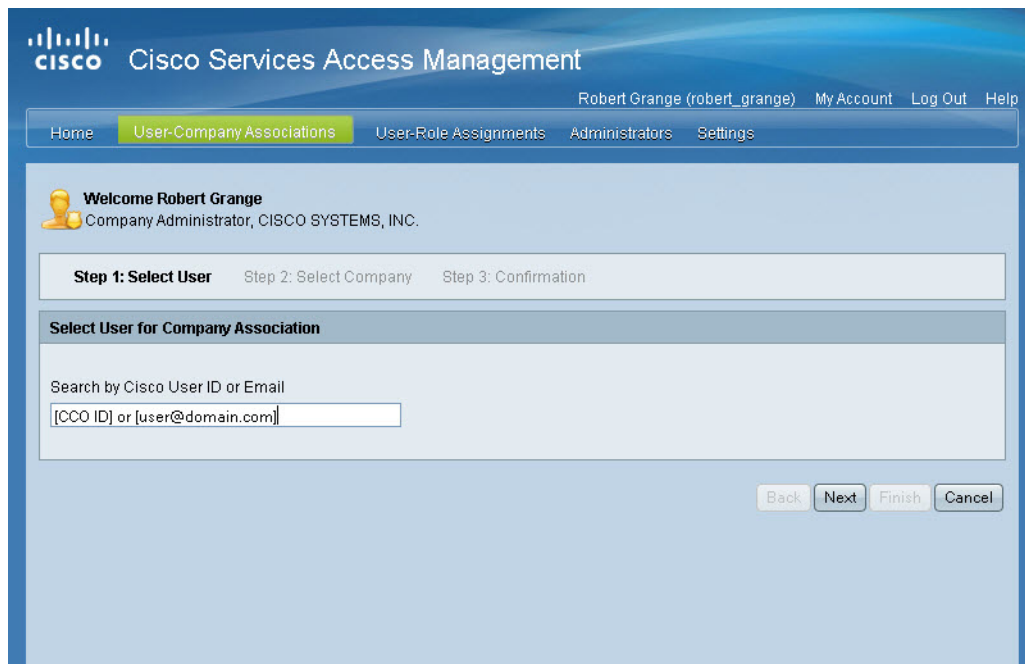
cisco Cisco Services Access Management

Robert Grange (robert_grange) My Account Log Out Help

Home User-Company Associations User-Role Assignments Administrators Settings

Welcome Robert Grange
Company Administrator, CISCO SYSTEMS, INC.

Step 1: Select User Step 2: Select Company Step 3: Confirmation

Select User for Company Association

Search by Cisco User ID or Email

[CCO ID] or [user@domain.com]

Back Next Finish Cancel